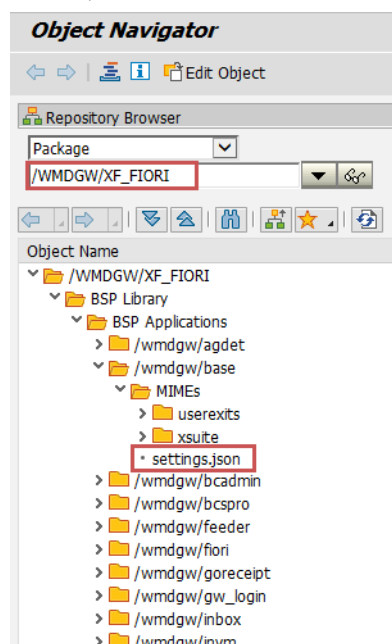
Object Navigator

Edit Object

Repository Browser

Package

/WMDGW/XF_FIORI

Object Name

/WMDGW/XF_FIORI
BSP Library
BSP Applications
/wmdgw/agdet
/wmdgw/base
MIMEs
userexits
xsuite
settings.json
/wmdgw/bcadmin
/wmdgw/bcspro
/wmdgw/feeder
/wmdgw/fiori
/wmdgw/goreceipt
/wmdgw/gw_login
/wmdgw/inbox
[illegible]